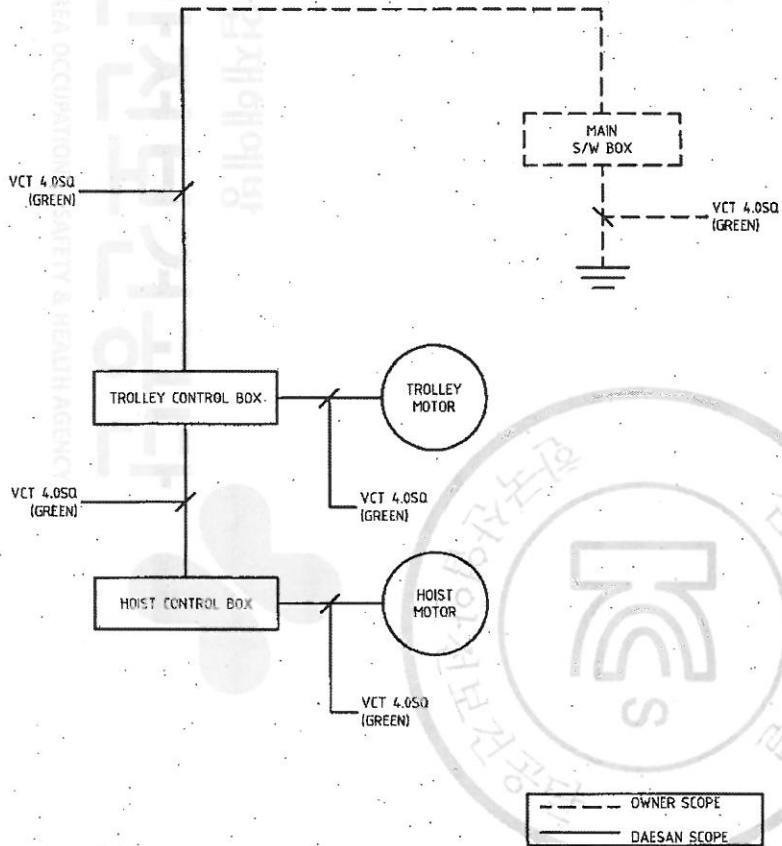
MAIN
S/W BOX

VCT 4.0SQ
(GREEN)

VCT 4.0SQ
(GREEN)

TROLLEY CONTROL BOX

TROLLEY
MOTOR

VCT 4.0SQ
(GREEN)

VCT 4.0SQ
(GREEN)

HOIST CONTROL BOX

HOIST
MOTOR

VCT 4.0SQ
(GREEN)

OWNER SCOPE
DAESAN SCOPE

KOREA OCCUPATIONAL SAFETY & HEALTH AGENCY

한국산업안전보건공단

KCS